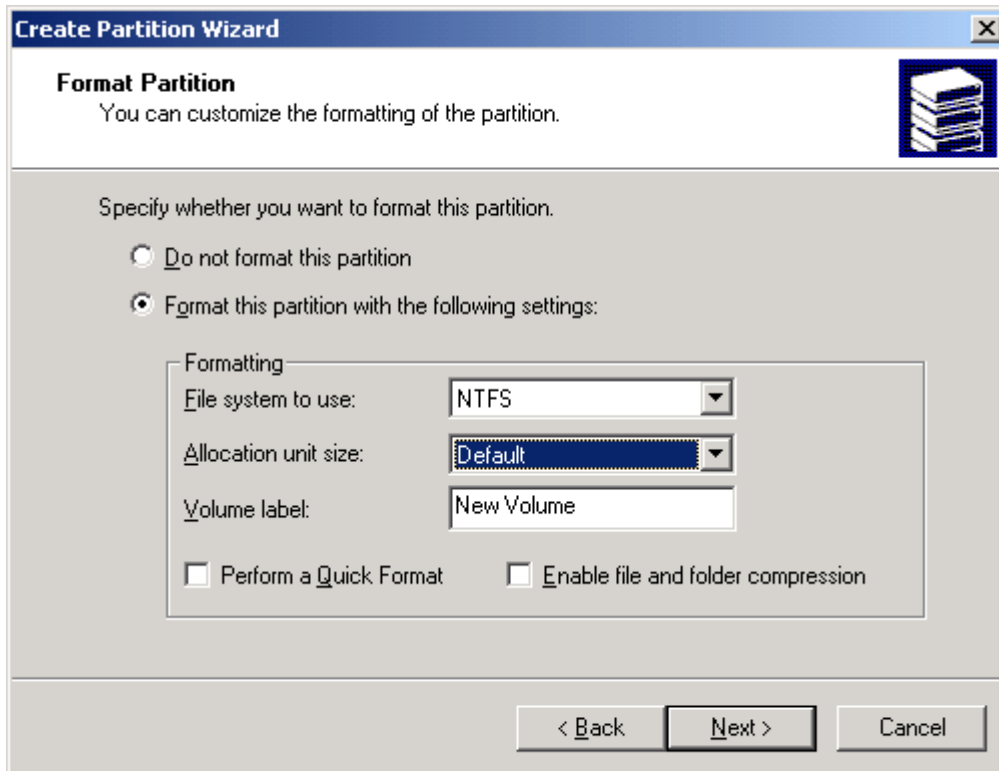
Create Partition Wizard

X

Format Partition
You can customize the formatting of the partition.

Specify whether you want to format this partition.

Do not format this partition

Format this partition with the following settings:

Formatting

File system to use: NTFS

Allocation unit size: Default

Volume label: New Volume

Perform a Quick Format

Enable file and folder compression

< Back

Next >

Cancel